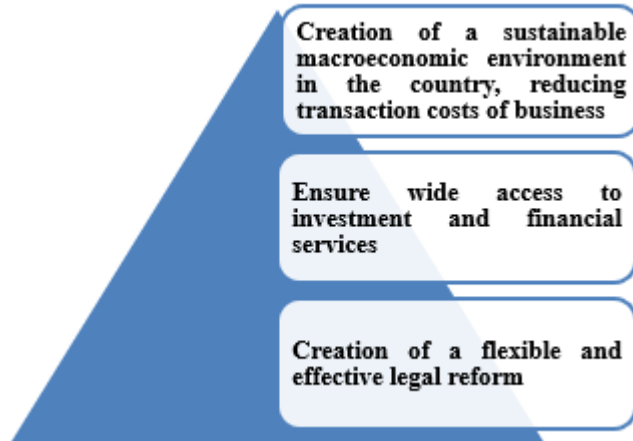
Creation of a sustainable macroeconomic environment in the country, reducing transaction costs of business

Ensure wide access to investment and financial services

Creation of a flexible and effective legal reform